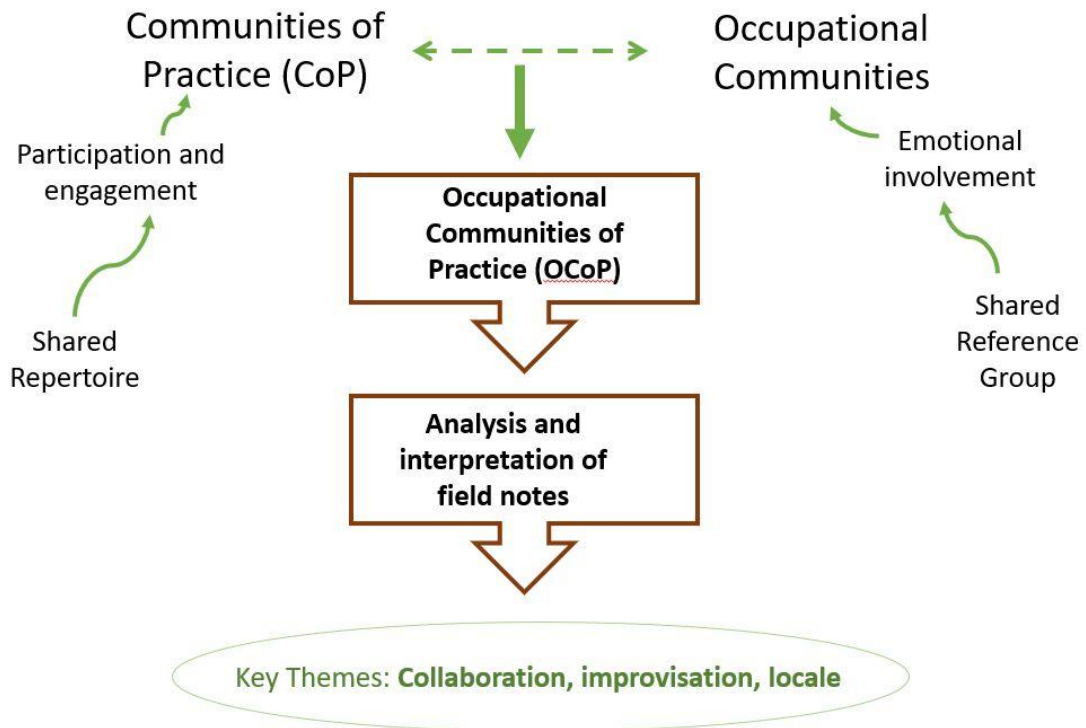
Communities of Practice (CoP)

Occupational Communities

Participation and engagement

Shared Repertoire

Emotional involvement

Shared Reference Group

Occupational Communities of Practice (OCoP)

Analysis and interpretation of field notes

Key Themes: Collaboration, improvisation, locale